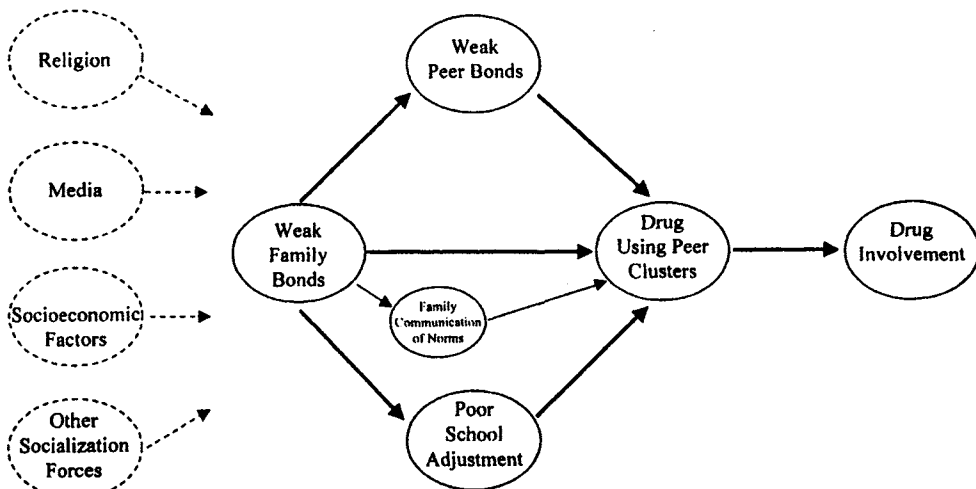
Religion

Media

Socioeconomic Factors

Other Socialization Forces

Weak Peer Bonds

Weak Family Bonds

Family Communication of Norms

Poor School Adjustment

Drug Using Peer Clusters

Drug Involvement